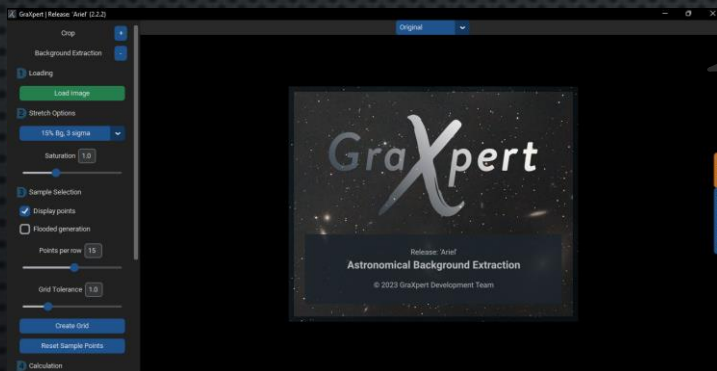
GraXpert | Release: 'Arief' (2.2.2)

Original

Crop +

Background Extraction -

Loading

Load Image

Stretch Options

15% Bg, 3 sigma

Saturation 1.0

Sample Selection

Display points

Flooded generation

Points per row 15

Grid Tolerance 1.0

Create Grid

Reset Sample Points

Calculation

GraXpert

Release: 'Arief'

Astronomical Background Extraction

© 2023 GraXpert Development Team